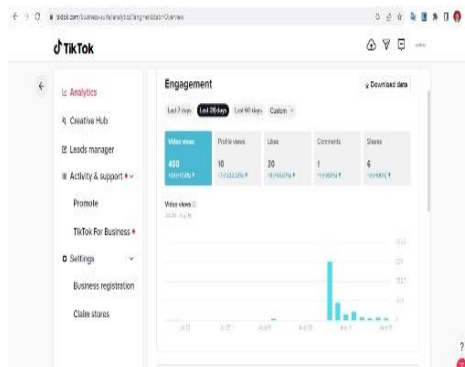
tiktok.com/business-suite/analytics/engagement?tab=Overview

TikTok

Analytics
Creative Hub
Leads manager
Activity & support
Promote
TikTok For Business
Settings
Business registration
Claim stores

Engagement
Download data
Last 7 days
Last 28 days
Last 60 days
Custom

| Video views | Profile views | Likes | Comments | Shares |
|---|---|---|---|---|
| 400 | 10 | 20 | 1 | 6 |
| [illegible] | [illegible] | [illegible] | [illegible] | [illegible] |

Video views
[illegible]

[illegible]
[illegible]
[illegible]
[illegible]

Jul 23
Jul 27
Aug 5
Aug 10
Aug 11
Aug 15

?